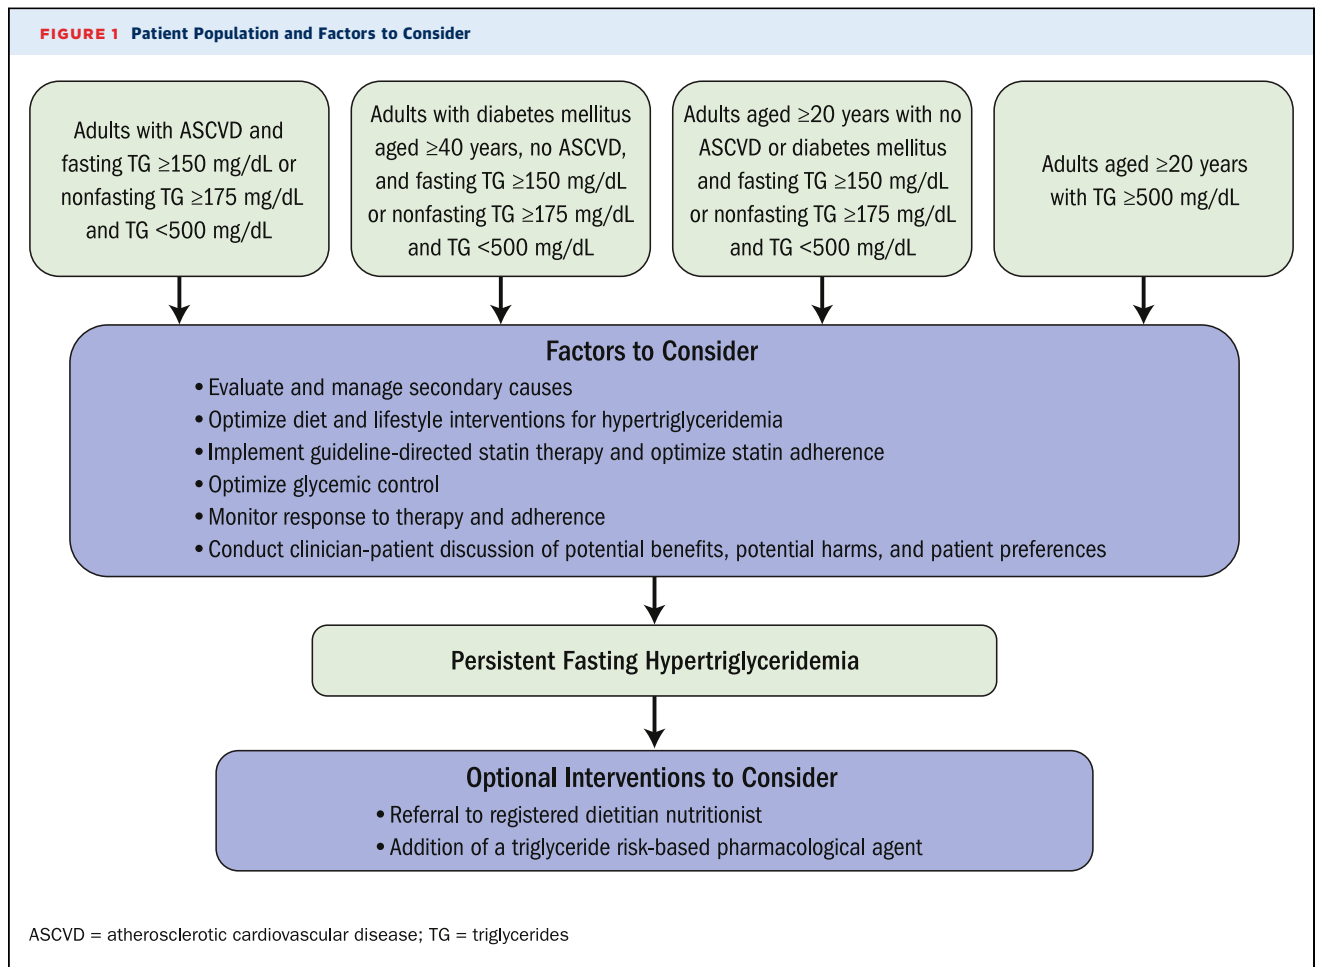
FIGURE 1 Patient Population and Factors to Consider

Adults with ASCVD and fasting TG $\geq$150 mg/dL or nonfasting TG $\geq$175 mg/dL and TG <500 mg/dL

Adults with diabetes mellitus aged $\geq$40 years, no ASCVD, and fasting TG $\geq$150 mg/dL or nonfasting TG $\geq$175 mg/dL and TG <500 mg/dL

Adults aged $\geq$20 years with no ASCVD or diabetes mellitus and fasting TG $\geq$150 mg/dL or nonfasting TG $\geq$175 mg/dL and TG <500 mg/dL

Adults aged $\geq$20 years with TG $\geq$500 mg/dL

Factors to Consider
• Evaluate and manage secondary causes
• Optimize diet and lifestyle interventions for hypertriglyceridemia
• Implement guideline-directed statin therapy and optimize statin adherence
• Optimize glycemic control
• Monitor response to therapy and adherence
• Conduct clinician-patient discussion of potential benefits, potential harms, and patient preferences

Persistent Fasting Hypertriglyceridemia

Optional Interventions to Consider
• Referral to registered dietitian nutritionist
• Addition of a triglyceride risk-based pharmacological agent

ASCVD = atherosclerotic cardiovascular disease; TG = triglycerides